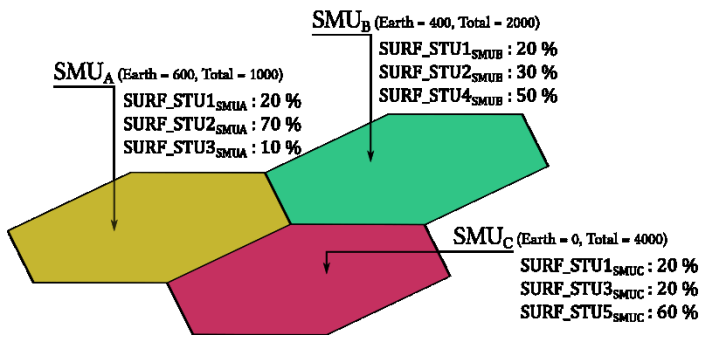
$SMU_B$ (Earth = 400, Total = 2000)
$SURF\_STU1_{SMUB}$ : 20 %
$SURF\_STU2_{SMUB}$ : 30 %
$SURF\_STU4_{SMUB}$ : 50 %

$SMU_A$ (Earth = 600, Total = 1000)
$SURF\_STU1_{SMUA}$ : 20 %
$SURF\_STU2_{SMUA}$ : 70 %
$SURF\_STU3_{SMUA}$ : 10 %

$SMU_C$ (Earth = 0, Total = 4000)
$SURF\_STU1_{SMUC}$ : 20 %
$SURF\_STU3_{SMUC}$ : 20 %
$SURF\_STU5_{SMUC}$ : 60 %